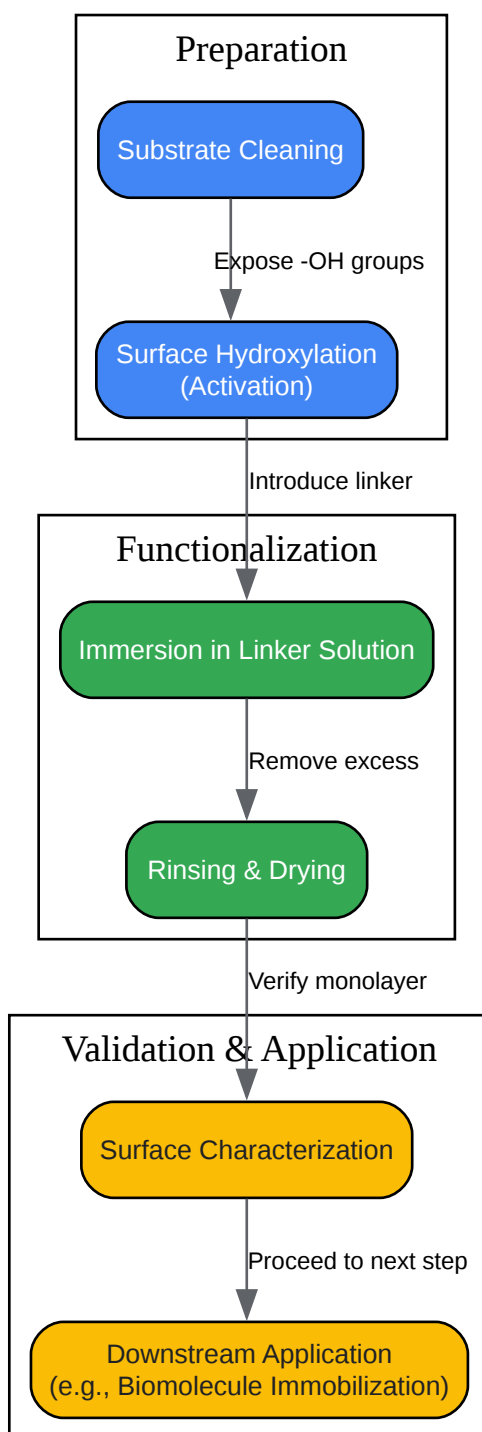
Preparation

Substrate Cleaning

Expose -OH groups

Surface Hydroxylation (Activation)

Introduce linker

Functionalization

Immersion in Linker Solution

Remove excess

Rinsing & Drying

Verify monolayer

Validation & Application

Surface Characterization

Proceed to next step

Downstream Application (e.g., Biomolecule Immobilization)